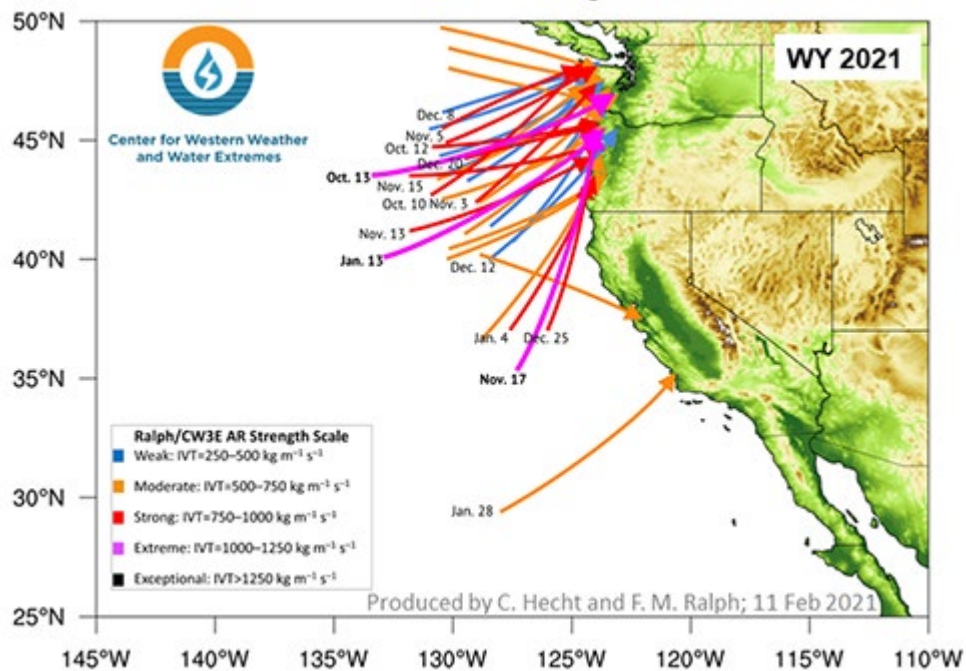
50°N
45°N
40°N
35°N
30°N
25°N

Center for Western Weather and Water Extremes

WY 2021

Dec. 8
Nov. 5
Oct. 12
Dec. 20
Oct. 13
Nov. 15
Oct. 10 Nov. 3
Nov. 13
Jan. 13
Dec. 12
Jan. 4
Dec. 25
Nov. 17
Jan. 28

Ralph/CW3E AR Strength Scale
Weak: IVT=250–500 kg m$^{-1}$ s$^{-1}$
Moderate: IVT=500–750 kg m$^{-1}$ s$^{-1}$
Strong: IVT=750–1000 kg m$^{-1}$ s$^{-1}$
Extreme: IVT=1000–1250 kg m$^{-1}$ s$^{-1}$
Exceptional: IVT>1250 kg m$^{-1}$ s$^{-1}$

Produced by C. Hecht and F. M. Ralph; 11 Feb 2021

145°W 140°W 135°W 130°W 125°W 120°W 115°W 110°W